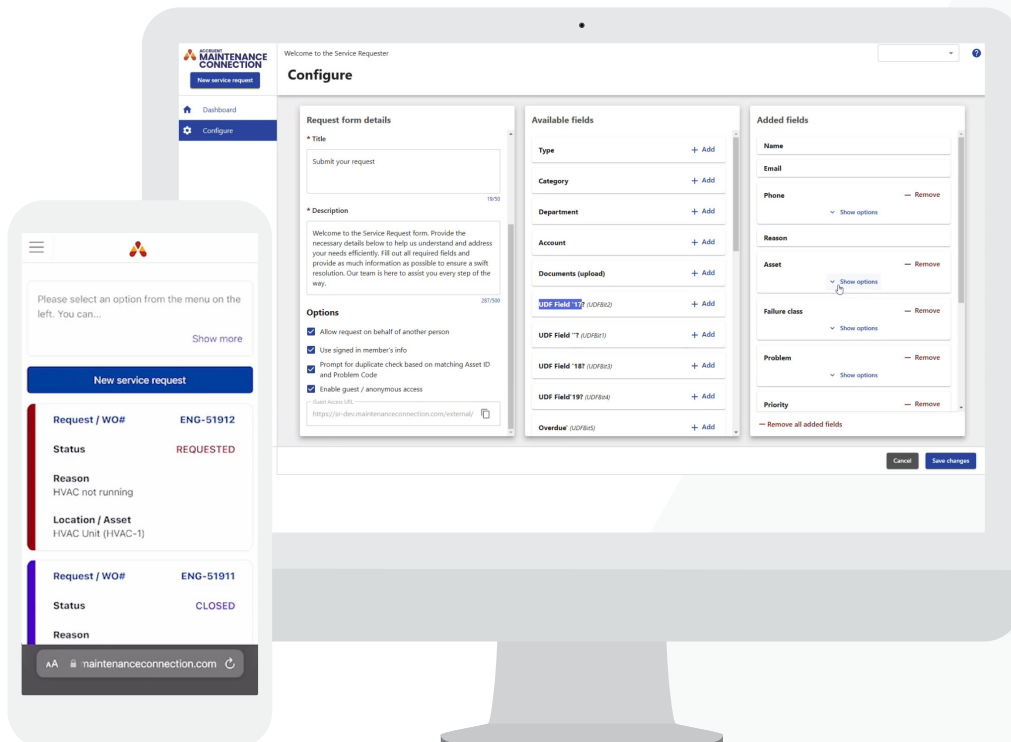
ACCRUENT MAINTENANCE CONNECTION

New service request

Dashboard

Configure

Welcome to the Service Requester

Configure

Request form details

* Title

Submit your request

19/50

* Description

Welcome to the Service Request form. Provide the necessary details below to help us understand and address your needs efficiently. Fill out all required fields and provide as much information as possible to ensure a swift resolution. Our team is here to assist you every step of the way.

287/500

Options

Allow request on behalf of another person

Use signed in member's info

Prompt for duplicate check based on matching Asset ID and Problem Code

Enable guest / anonymous access

Guest Access URL

https://sr-dev.maintenanceconnection.com/external/

Available fields

Type + Add

Category + Add

Department + Add

Account + Add

Documents (upload) + Add

UDF Field '17' (UDFBit2) + Add

UDF Field '7 (UDFBit1) + Add

UDF Field '18? (UDFBit3) + Add

UDF Field'19? (UDFBit4) + Add

Overdue' (UDFBit5) + Add

Added fields

Name

Email

Phone — Remove

Show options

Reason

Asset — Remove

Show options

Failure class — Remove

Show options

Problem — Remove

Show options

Priority — Remove

— Remove all added fields

Cancel

Save changes

Please select an option from the menu on the left. You can...

Show more

New service request

Request / WO# ENG-51912

Status REQUESTED

Reason
HVAC not running

Location / Asset
HVAC Unit (HVAC-1)

Request / WO# ENG-51911

Status CLOSED

Reason

AA maintenanceconnection.com